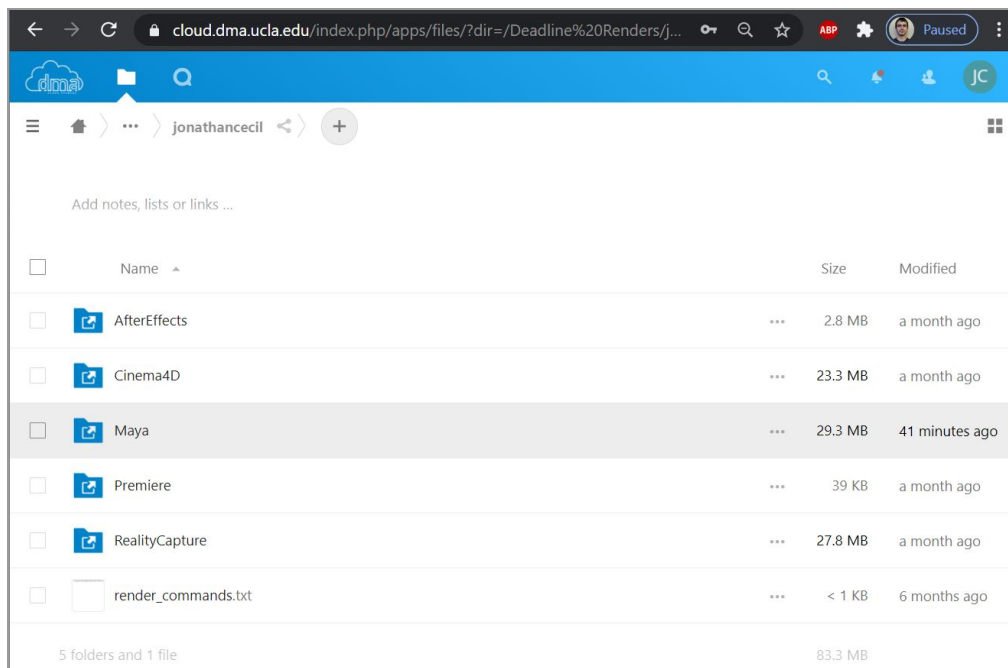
cloud.dma.ucla.edu/index.php/apps/files/?dir=/Deadline%20Renders/j...

ABP Paused

dma

JC

jonathancecil

Add notes, lists or links ...

| Name | Size | Modified |
|---|---|---|
| AfterEffects | 2.8 MB | a month ago |
| Cinema4D | 23.3 MB | a month ago |
| Maya | 29.3 MB | 41 minutes ago |
| Premiere | 39 KB | a month ago |
| RealityCapture | 27.8 MB | a month ago |
| render_commands.txt | < 1 KB | 6 months ago |

5 folders and 1 file 83.3 MB